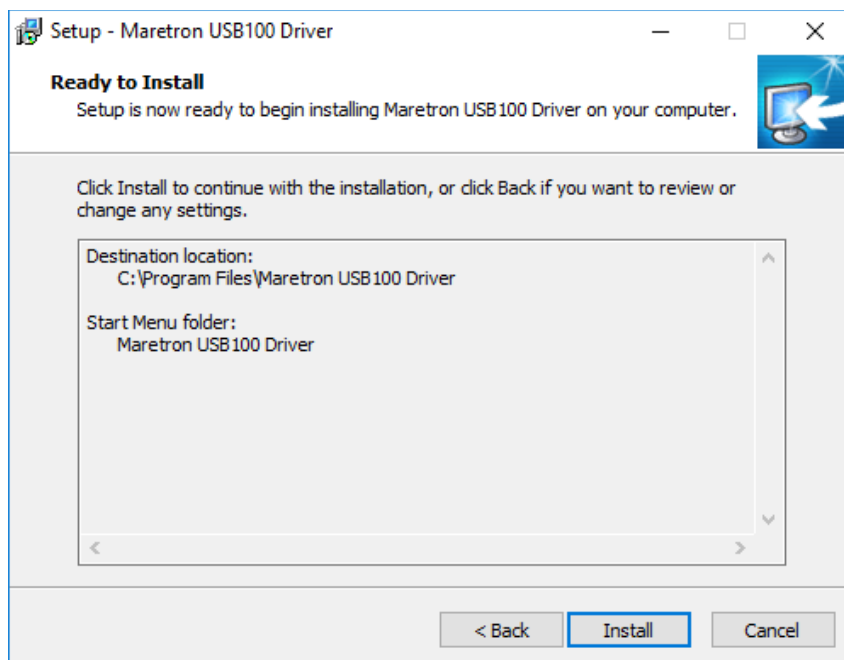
Setup - Maretron USB100 Driver

Ready to Install
Setup is now ready to begin installing Maretron USB100 Driver on your computer.

Click Install to continue with the installation, or click Back if you want to review or change any settings.

Destination location:
C:\Program Files\Maretron USB100 Driver

Start Menu folder:
Maretron USB100 Driver

< Back
Install
Cancel